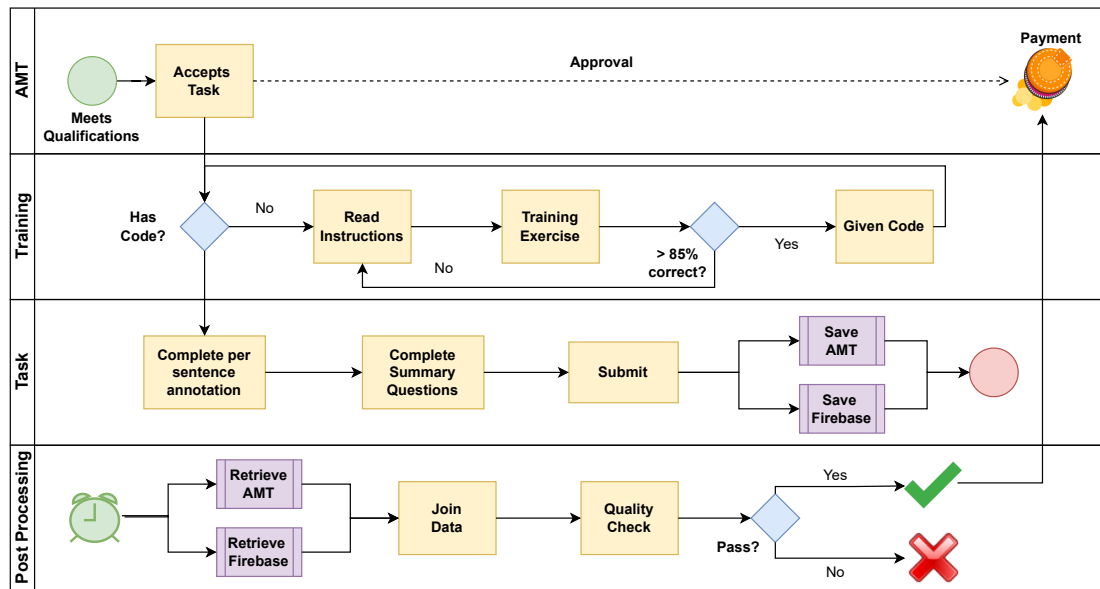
AMT

Meets Qualifications

Accepts Task

Approval

Payment

Training

Has Code?

No

Read Instructions

Training Exercise

> 85% correct?

Yes

Given Code

No

Task

Complete per sentence annotation

Complete Summary Questions

Submit

Save AMT

Save Firebase

Post Processing

Retrieve AMT

Retrieve Firebase

Join Data

Quality Check

Pass?

Yes

No